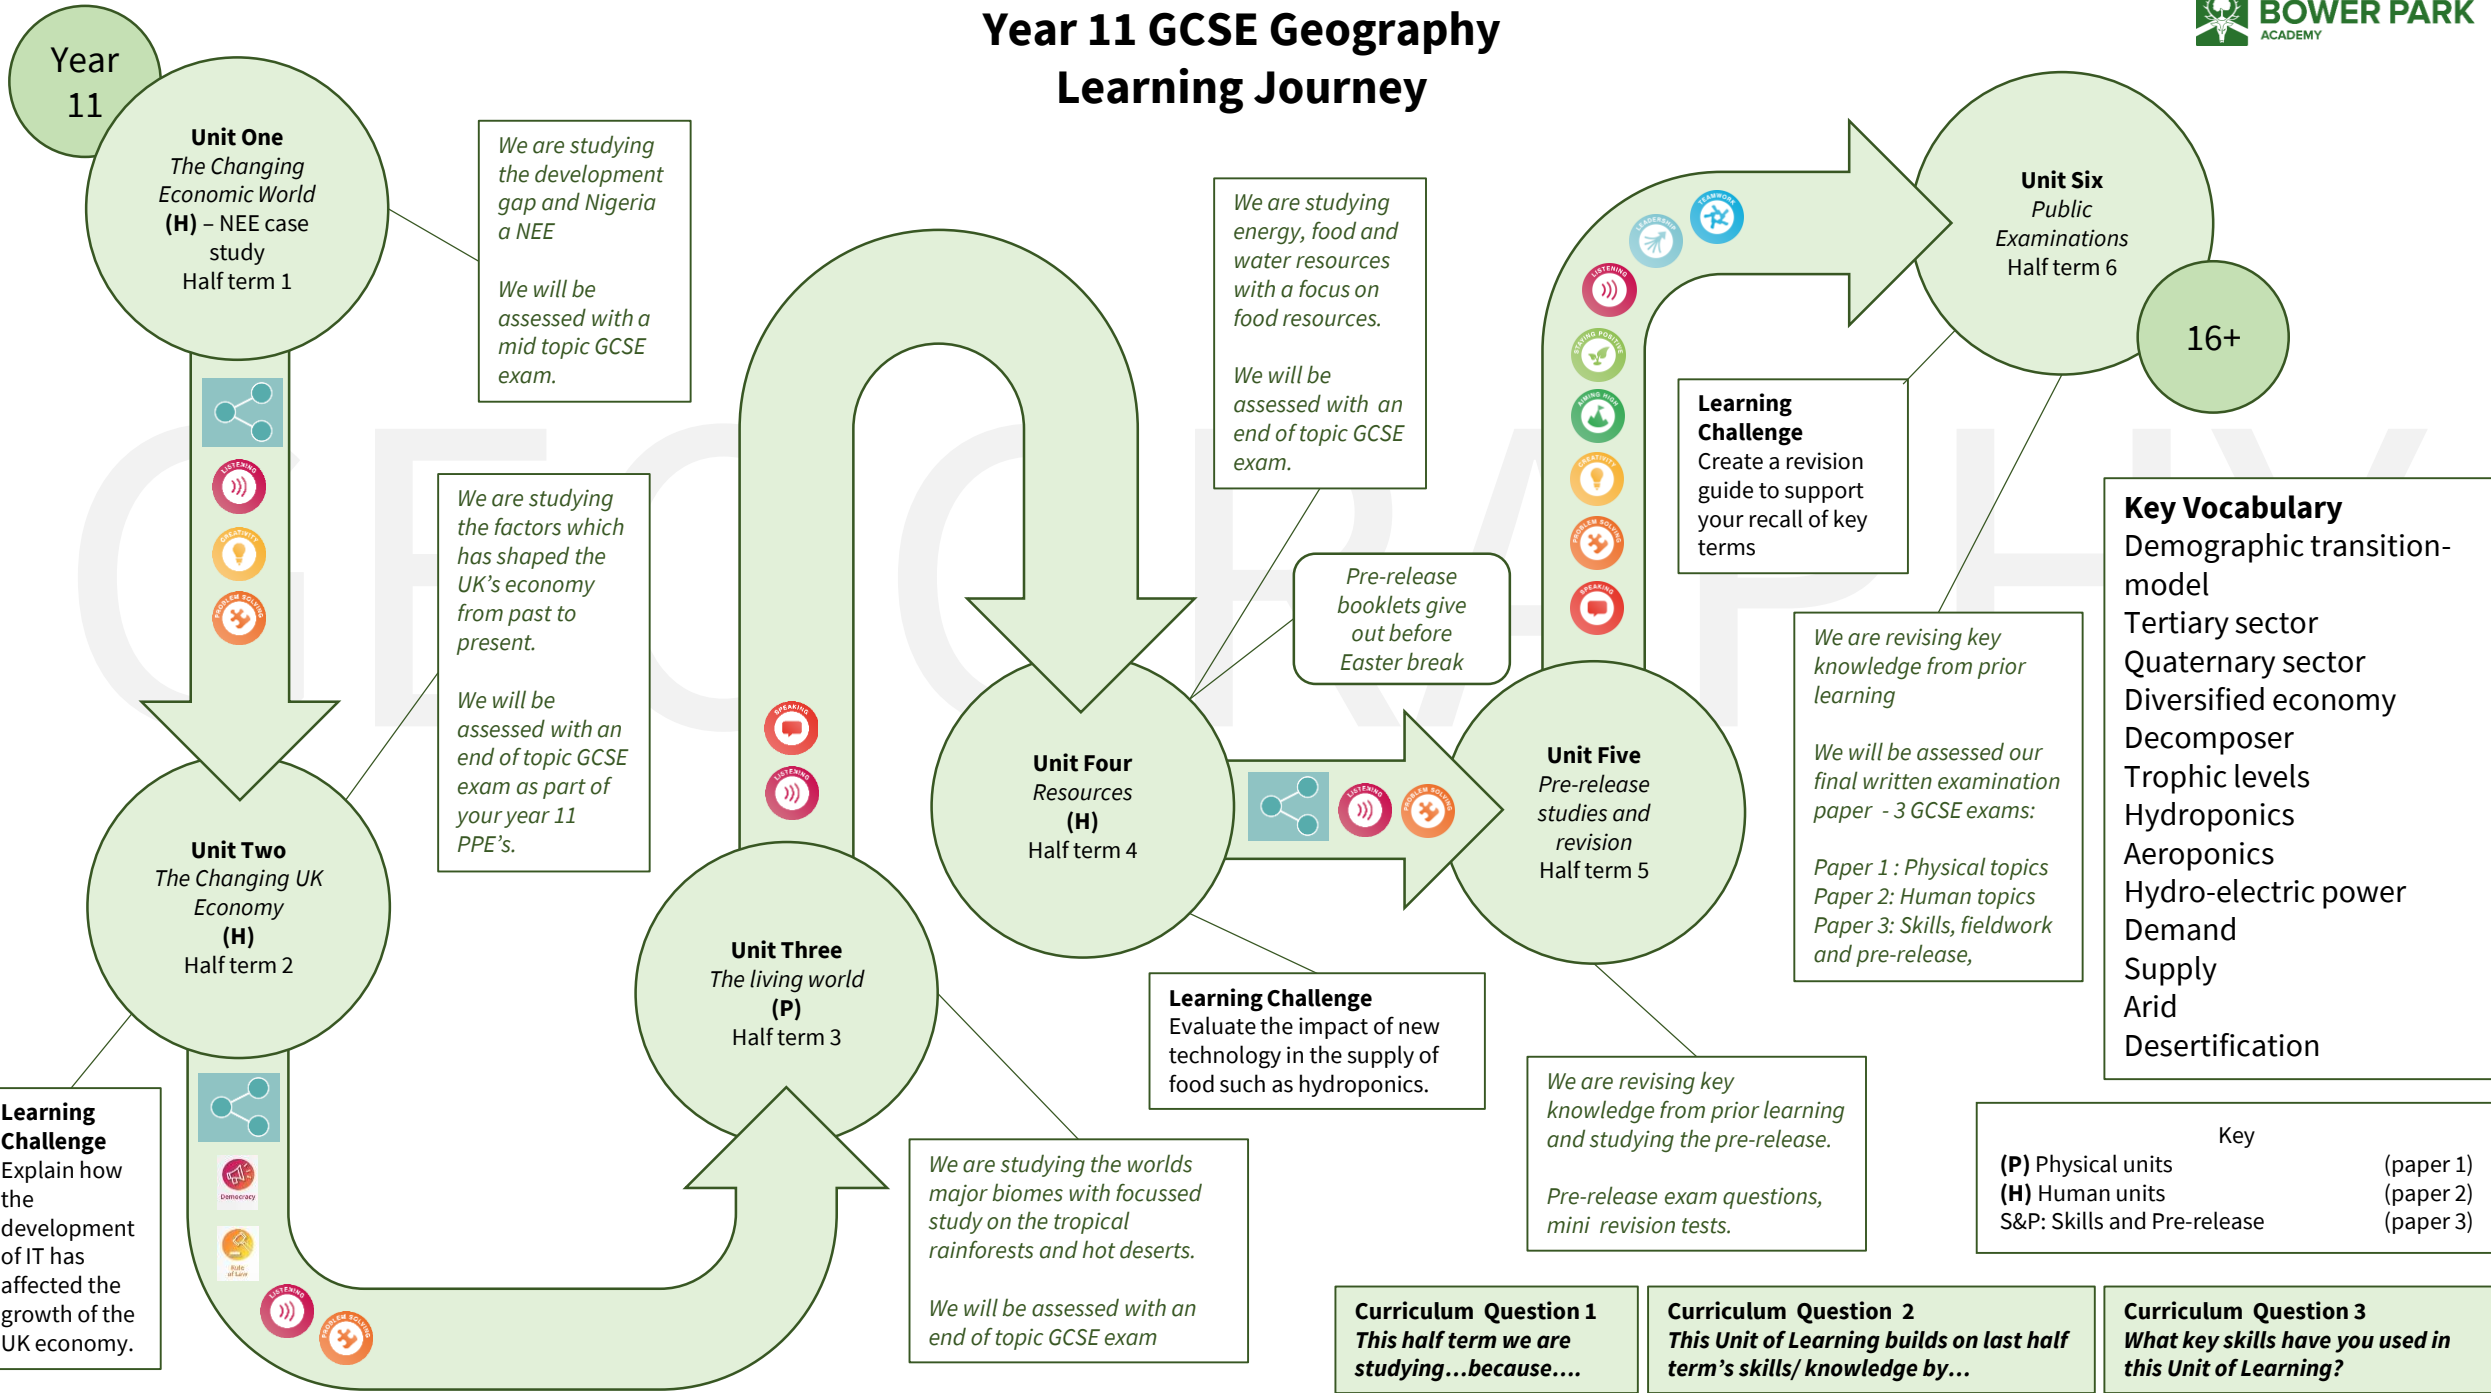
Year 11 GCSE Geography Learning Journey

BOWER PARK ACADEMY

Year 11

Unit One
The Changing Economic World
(H) – NEE case study
Half term 1

We are studying the development gap and Nigeria a NEE

We will be assessed with a mid topic GCSE exam.

LISTENING
CREATIVITY
PROBLEM SOLVING

We are studying the factors which has shaped the UK's economy from past to present.

We will be assessed with an end of topic GCSE exam as part of your year 11 PPE's.

Unit Two
The Changing UK Economy
(H)
Half term 2

Learning Challenge
Explain how the development of IT has affected the growth of the UK economy.

Democracy
Rule of Law
LISTENING
PROBLEM SOLVING

SPEAKING
LISTENING

Unit Three
The living world
(P)
Half term 3

We are studying the worlds major biomes with focussed study on the tropical rainforests and hot deserts.

We will be assessed with an end of topic GCSE exam

We are studying energy, food and water resources with a focus on food resources.

We will be assessed with an end of topic GCSE exam.

Unit Four
Resources
(H)
Half term 4

Pre-release booklets give out before Easter break

Learning Challenge
Evaluate the impact of new technology in the supply of food such as hydroponics.

LISTENING
PROBLEM SOLVING

Unit Five
Pre-release studies and revision
Half term 5

We are revising key knowledge from prior learning and studying the pre-release.

Pre-release exam questions, mini revision tests.

TEAMWORK
LEADERSHIP
LISTENING
STAYING POSITIVE
AIMING HIGH
CREATIVITY
PROBLEM SOLVING
SPEAKING

Unit Six
Public Examinations
Half term 6

16+

Learning Challenge
Create a revision guide to support your recall of key terms

We are revising key knowledge from prior learning

We will be assessed our final written examination paper - 3 GCSE exams:

Paper 1 : Physical topics
Paper 2: Human topics
Paper 3: Skills, fieldwork and pre-release,

Key Vocabulary
Demographic transition-model
Tertiary sector
Quaternary sector
Diversified economy
Decomposer
Trophic levels
Hydroponics
Aeroponics
Hydro-electric power
Demand
Supply
Arid
Desertification

Key
(P) Physical units (paper 1)
(H) Human units (paper 2)
S&P: Skills and Pre-release (paper 3)

Curriculum Question 1
This half term we are studying...because....

Curriculum Question 2
This Unit of Learning builds on last half term's skills/ knowledge by...

Curriculum Question 3
What key skills have you used in this Unit of Learning?